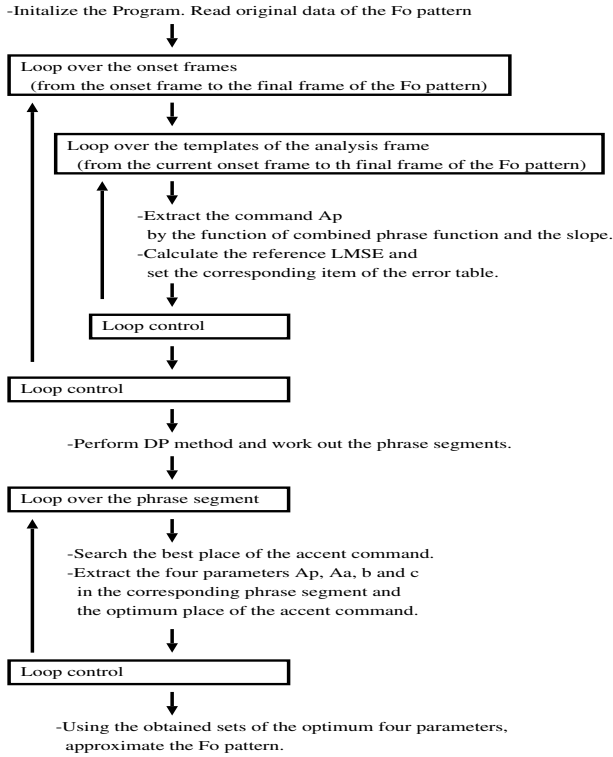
-Initalize the Program. Read original data of the Fo pattern

Loop over the onset frames
(from the onset frame to the final frame of the Fo pattern)

Loop over the templates of the analysis frame
(from the current onset frame to th final frame of the Fo pattern)

-Extract the command Ap
by the function of combined phrase function and the slope.
-Calculate the reference LMSE and
set the corresponding item of the error table.

Loop control

Loop control

-Perform DP method and work out the phrase segments.

Loop over the phrase segment

-Search the best place of the accent command.
-Extract the four parameters Ap, Aa, b and c
in the corresponding phrase segment and
the optimum place of the accent command.

Loop control

-Using the obtained sets of the optimum four parameters,
approximate the Fo pattern.